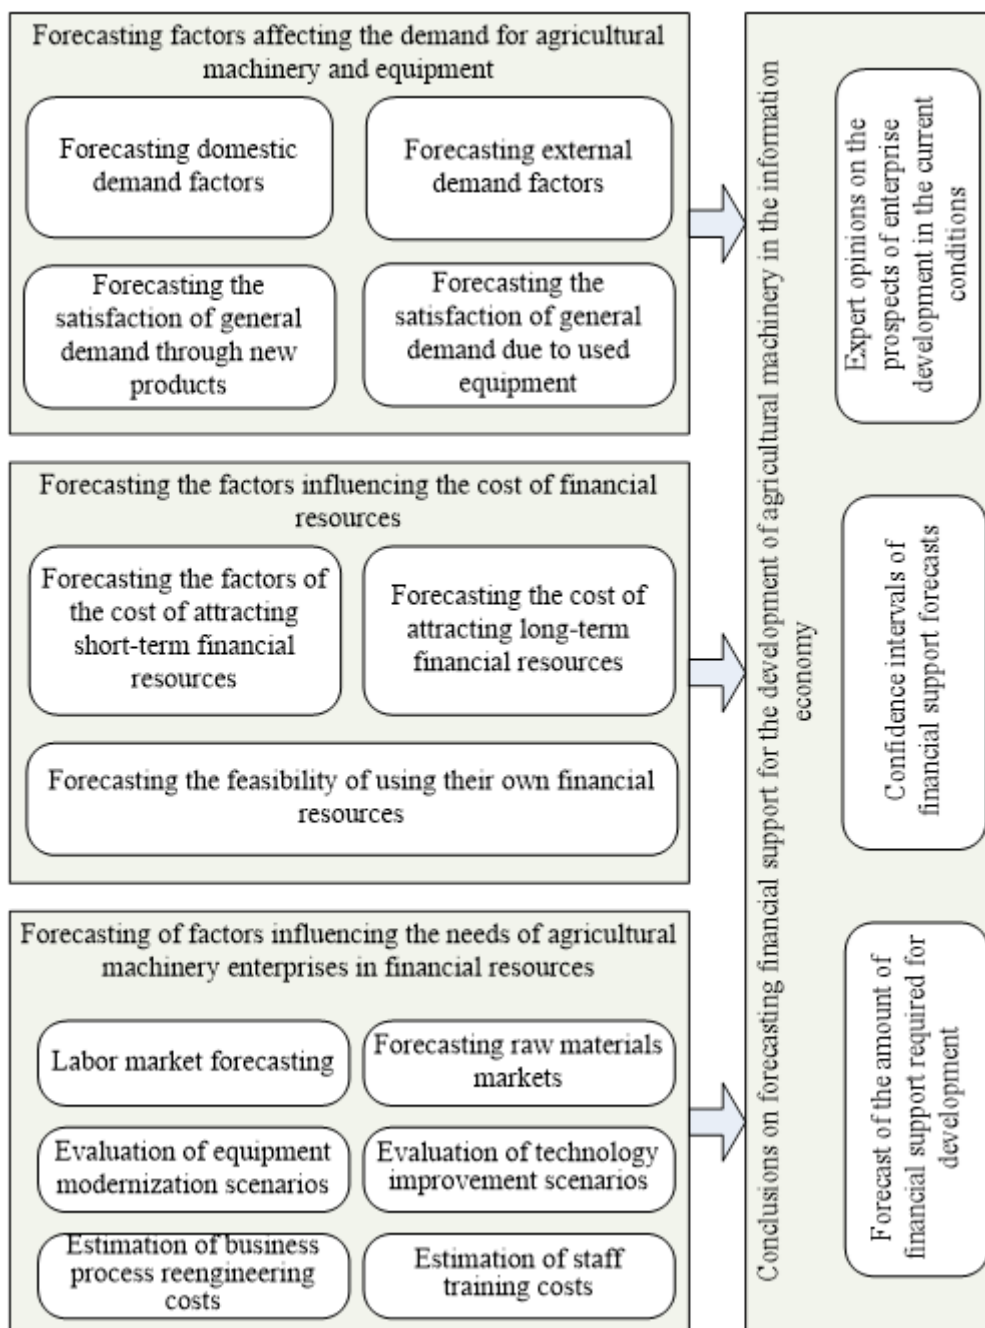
Forecasting factors affecting the demand for agricultural machinery and equipment

Forecasting domestic demand factors

Forecasting external demand factors

Forecasting the satisfaction of general demand through new products

Forecasting the satisfaction of general demand due to used equipment

Forecasting the factors influencing the cost of financial resources

Forecasting the factors of the cost of attracting short-term financial resources

Forecasting the cost of attracting long-term financial resources

Forecasting the feasibility of using their own financial resources

Forecasting of factors influencing the needs of agricultural machinery enterprises in financial resources

Labor market forecasting

Forecasting raw materials markets

Evaluation of equipment modernization scenarios

Evaluation of technology improvement scenarios

Estimation of business process reengineering costs

Estimation of staff training costs

Conclusions on forecasting financial support for the development of agricultural machinery in the information economy

Expert opinions on the prospects of enterprise development in the current conditions

Confidence intervals of financial support forecasts

Forecast of the amount of financial support required for development